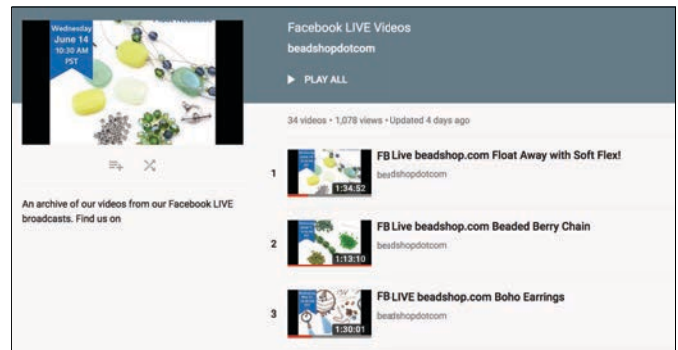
Wednesday June 14 10:30 AM PST

Facebook LIVE Videos

beadshopdotcom

▶ PLAY ALL

34 videos • 1,078 views • Updated 4 days ago

An archive of our videos from our Facebook LIVE broadcasts. Find us on

1 1:34:52 FB Live beadshop.com Float Away with Soft Flex!
beadshopdotcom

2 1:13:10 FB Live beadshop.com Beaded Berry Chain
beadshopdotcom

3 1:30:01 FB LIVE beadshop.com Boho Earrings
beadshopdotcom